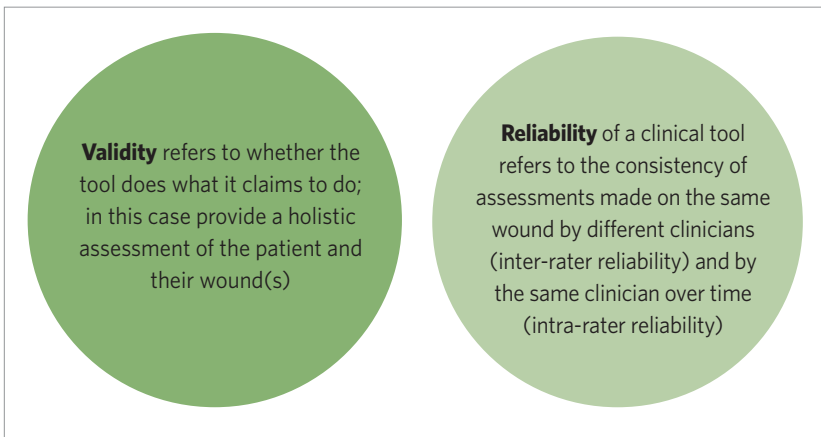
**Validity** refers to whether the tool does what it claims to do; in this case provide a holistic assessment of the patient and their wound(s)

**Reliability** of a clinical tool refers to the consistency of assessments made on the same wound by different clinicians (inter-rater reliability) and by the same clinician over time (intra-rater reliability)